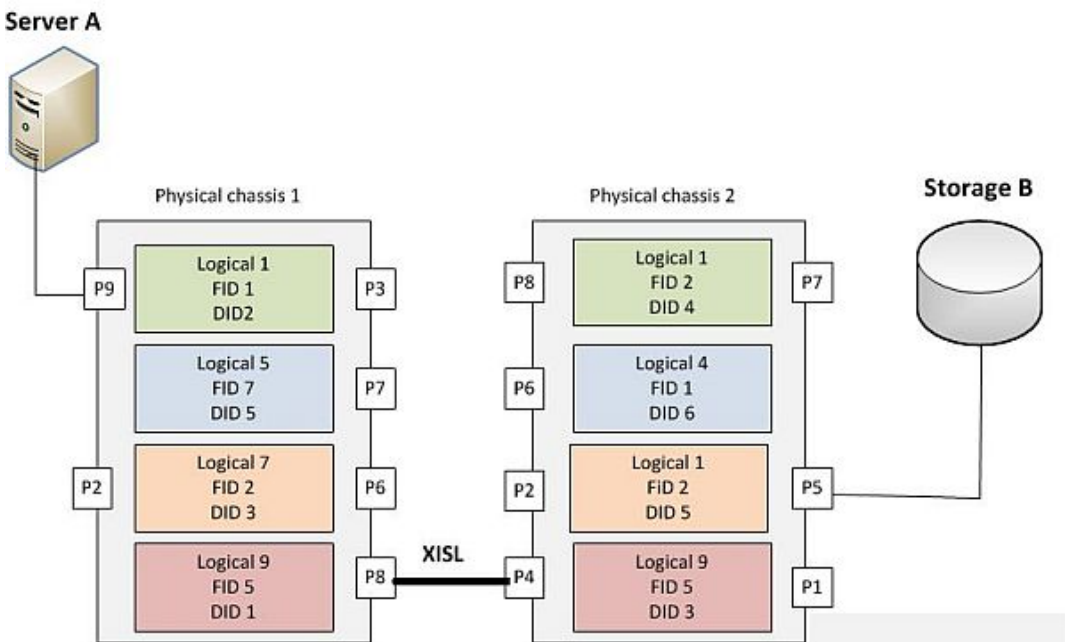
Server A

Physical chassis 1

P9

Logical 1
FID 1
DID2

P3

Logical 5
FID 7
DID 5

P7

P2

Logical 7
FID 2
DID 3

P6

Logical 9
FID 5
DID 1

P8

XISL

Physical chassis 2

P8

Logical 1
FID 2
DID 4

P7

P6

Logical 4
FID 1
DID 6

P2

Logical 1
FID 2
DID 5

P5

P4

Logical 9
FID 5
DID 3

P1

Storage B